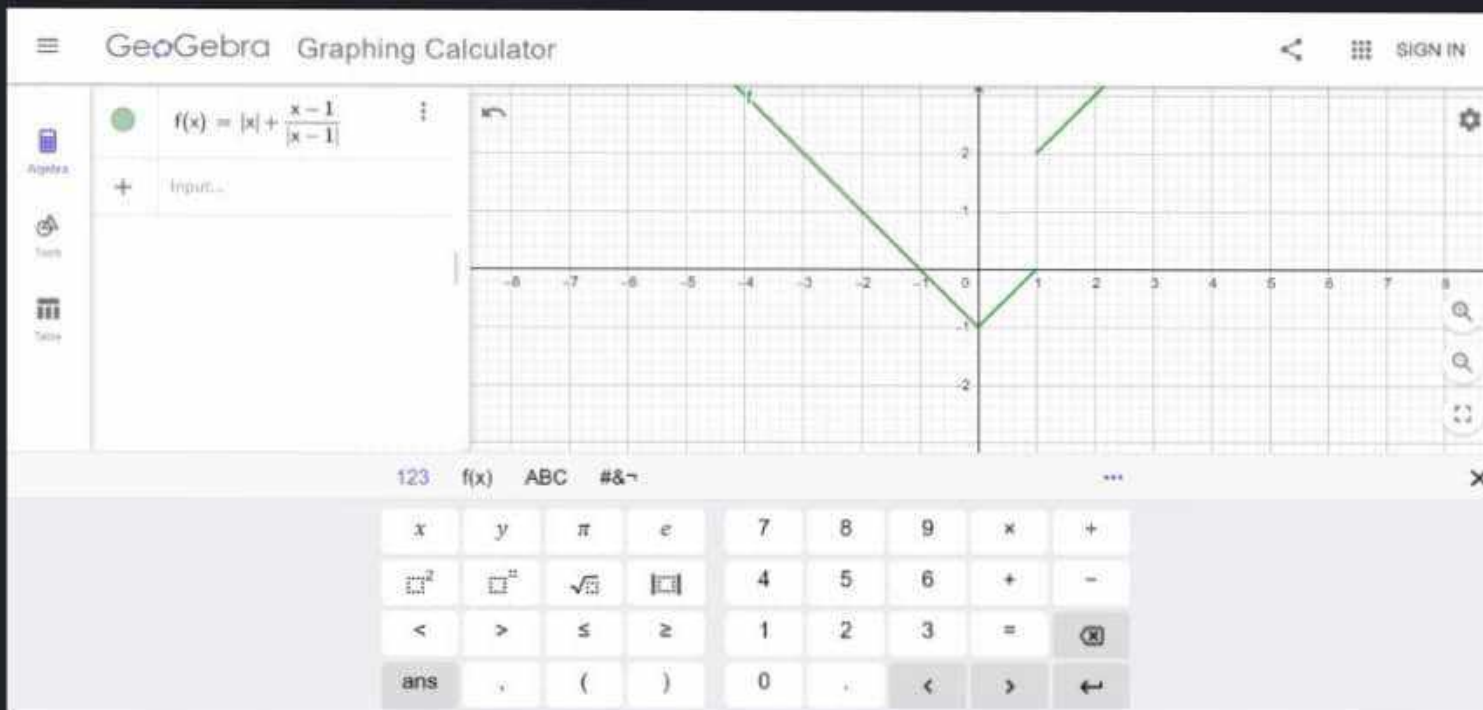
GeoGebra Graphing Calculator

SIGN IN

Algebra

Tools

Table

$f(x) = |x| + \frac{x-1}{|x-1|}$

Input...

f

2

1

-8 -7 -6 -5 -4 -3 -2 -1 0 1 2 3 4 5 6 7 8

-1

-2

123 f(x) ABC #&¬ ...

| $x$ | $y$ | $\pi$ | $e$ | 7 | 8 | 9 | × | + |
|---|---|---|---|---|---|---|---|---|
| $\square^2$ | $\square^{\square}$ | $\sqrt{\square}$ | $|\square|$ | 4 | 5 | 6 | ÷ | − |
| < | > | ≤ | ≥ | 1 | 2 | 3 | = | ⌫ |
| ans | , | ( | ) | 0 | . | < | > | ↵ |